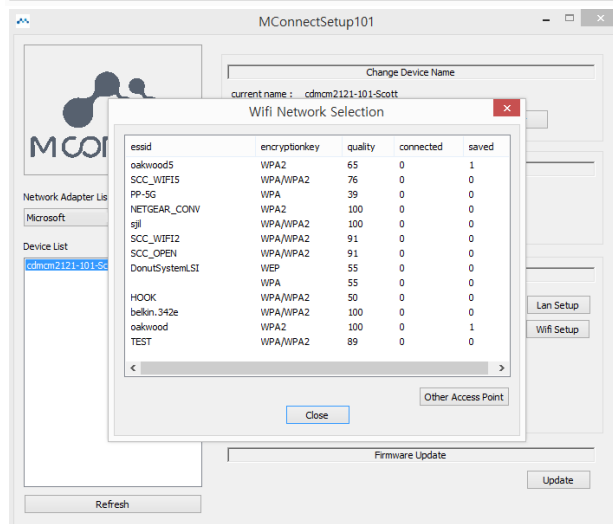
MConnectSetup101

MCON

Network Adapter Lis

Microsoft

Device List

cdmcm2121-101-Sc

Refresh

Change Device Name

current name : cdmcm2121-101-Scott

Lan Setup

Wifi Setup

Firmware Update

Update

Wifi Network Selection

| essid | encryptionkey | quality | connected | saved |
|---|---|---|---|---|
| oakwood5 | WPA2 | 65 | 0 | 1 |
| SCC_WIFI5 | WPA/WPA2 | 76 | 0 | 0 |
| PP-5G | WPA | 39 | 0 | 0 |
| NETGEAR_CONV | WPA2 | 100 | 0 | 0 |
| sjil | WPA/WPA2 | 100 | 0 | 0 |
| SCC_WIFI2 | WPA/WPA2 | 91 | 0 | 0 |
| SCC_OPEN | WPA/WPA2 | 91 | 0 | 0 |
| DonutSystemLSI | WEP | 55 | 0 | 0 |
| | WPA | 55 | 0 | 0 |
| HOOK | WPA/WPA2 | 50 | 0 | 0 |
| belkin.342e | WPA/WPA2 | 100 | 0 | 0 |
| oakwood | WPA2 | 100 | 0 | 1 |
| TEST | WPA/WPA2 | 89 | 0 | 0 |

Other Access Point

Close